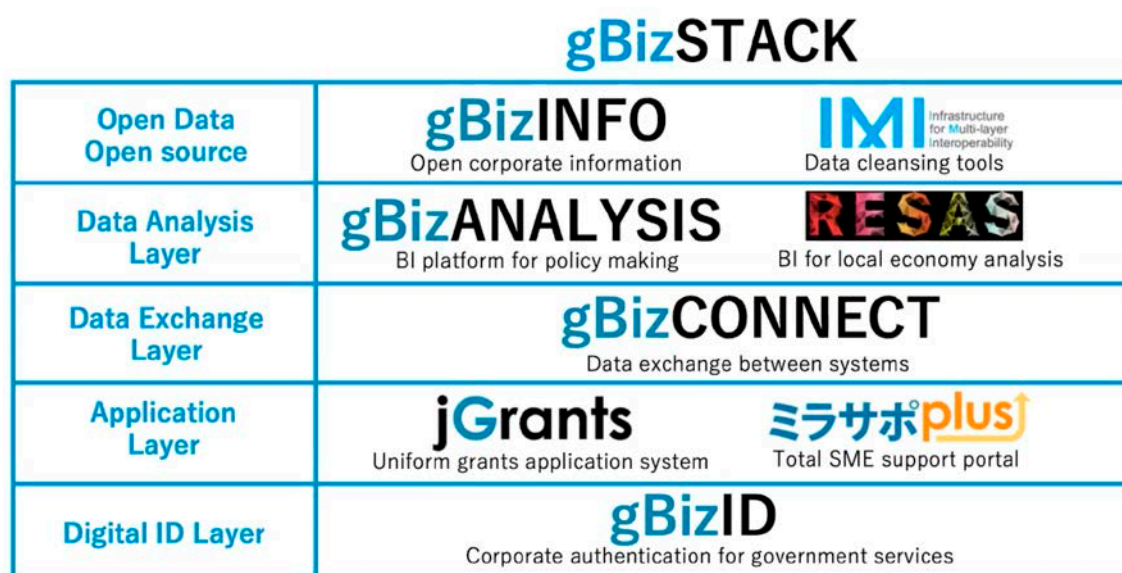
gBizSTACK

| | | |
|---|---|---|
| Open Data Open source | gBizINFO Open corporate information | IMI Infrastructure for Multi-layer Interoperability Data cleansing tools |
| Data Analysis Layer | gBizANALYSIS BI platform for policy making | RESAS BI for local economy analysis |
| Data Exchange Layer | gBizCONNECT Data exchange between systems | |
| Application Layer | jGrants Uniform grants application system | ミラサポplus Total SME support portal |
| Digital ID Layer | gBizID Corporate authentication for government services | |